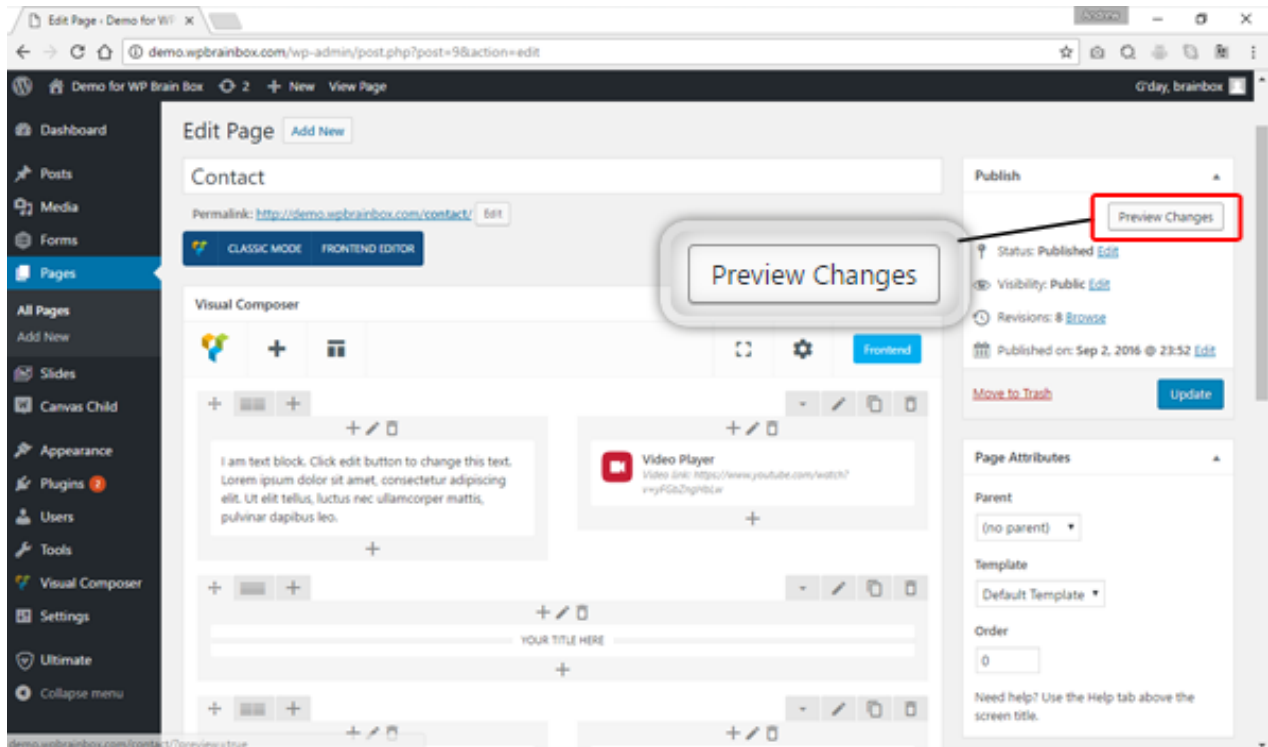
Edit Page ‹ Demo for WP ×

demo.wpbrainbox.com/wp-admin/post.php?post=9&action=edit

Demo for WP Brain Box 2 + New View Page

G'day, brainbox

Dashboard
Posts
Media
Forms
Pages
All Pages
Add New
Slides
Canvas Child
Appearance
Plugins 2
Users
Tools
Visual Composer
Settings
Ultimate
Collapse menu

Edit Page Add New

Contact

Permalink: http://demo.wpbrainbox.com/contact/ Edit

CLASSIC MODE FRONTEND EDITOR

Preview Changes

Visual Composer

Frontend

I am text block. Click edit button to change this text. Lorem ipsum dolor sit amet, consectetur adipiscing elit. Ut elit tellus, luctus nec ullamcorper mattis, pulvinar dapibus leo.

Video Player
Video link: https://www.youtube.com/watch?v=yFGbZngHbLw

YOUR TITLE HERE

Publish

Preview Changes

Status: Published Edit

Visibility: Public Edit

Revisions: 8 Browse

Published on: Sep 2, 2016 @ 23:52 Edit

Move to Trash

Update

Page Attributes

Parent

(no parent)

Template

Default Template

Order

0

Need help? Use the Help tab above the screen title.

demo.wpbrainbox.com/conta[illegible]?preview=true